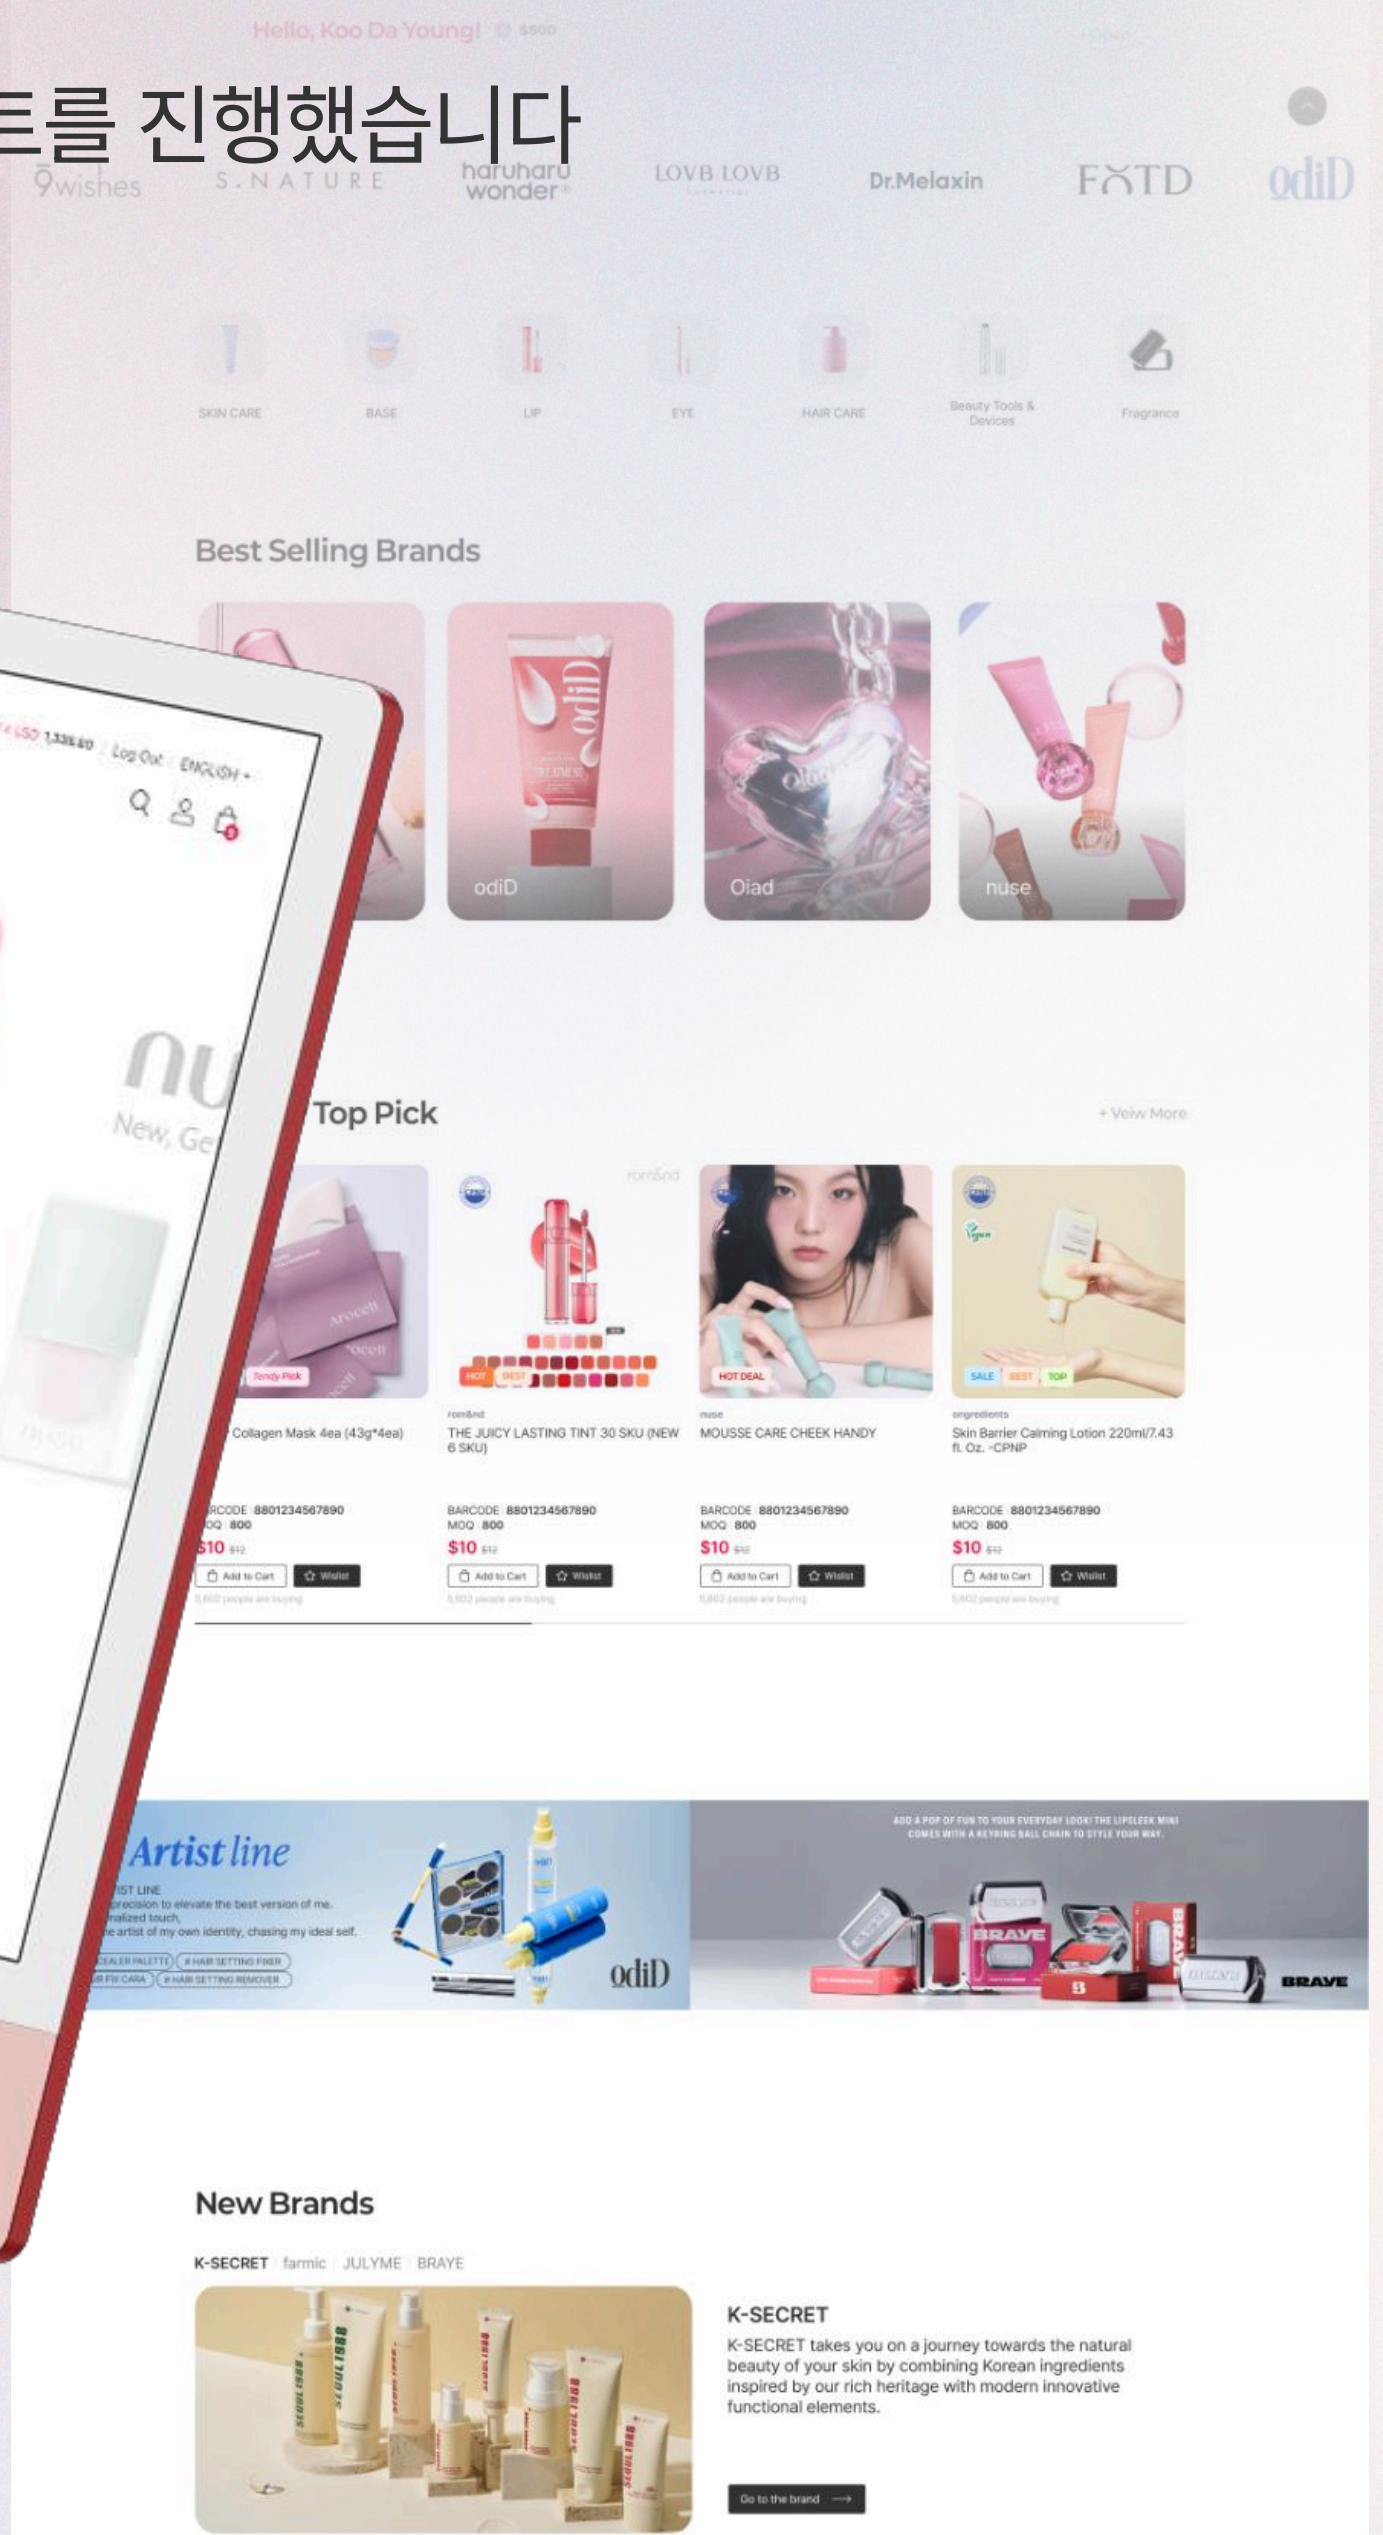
Hello, Koo Da Young!

트를 진행했습니다

9wishes S.NATURE haruharu wonder LOVB LOVB Dr.Melaxin FXTD odiD

SKIN CARE BASE LIP EYE HAIR CARE Beauty Tools & Devices Fragrance

Best Selling Brands

odiD Oiad nuse

USD 1,335.60 Log Out ENGLISH

Top Pick

+ Veiw More

Collagen Mask 4ea (43g*4ea)
RCODE 8801234567890
OQ 800
$10

rom&nd
THE JUICY LASTING TINT 30 SKU (NEW 6 SKU)
BARCODE 8801234567890
MOQ 800
$10
Add to Cart Wishlist

nuse
MOUSSE CARE CHEEK HANDY
BARCODE 8801234567890
MOQ 800
$10
Add to Cart Wishlist

ongredients
Skin Barrier Calming Lotion 220ml/7.43 fl. Oz. -CPNP
BARCODE 8801234567890
MOQ 800
$10
Add to Cart Wishlist

Artist line
odiD

ADD A POP OF FUN TO YOUR EVERYDAY LOOK! THE LIPSLEEK MINI COMES WITH A KEYRING BALL CHAIN TO STYLE YOUR WAY.
BRAVE

New Brands

K-SECRET farmic JULYME BRAYE

K-SECRET
K-SECRET takes you on a journey towards the natural beauty of your skin by combining Korean ingredients inspired by our rich heritage with modern innovative functional elements.

Go to the brand